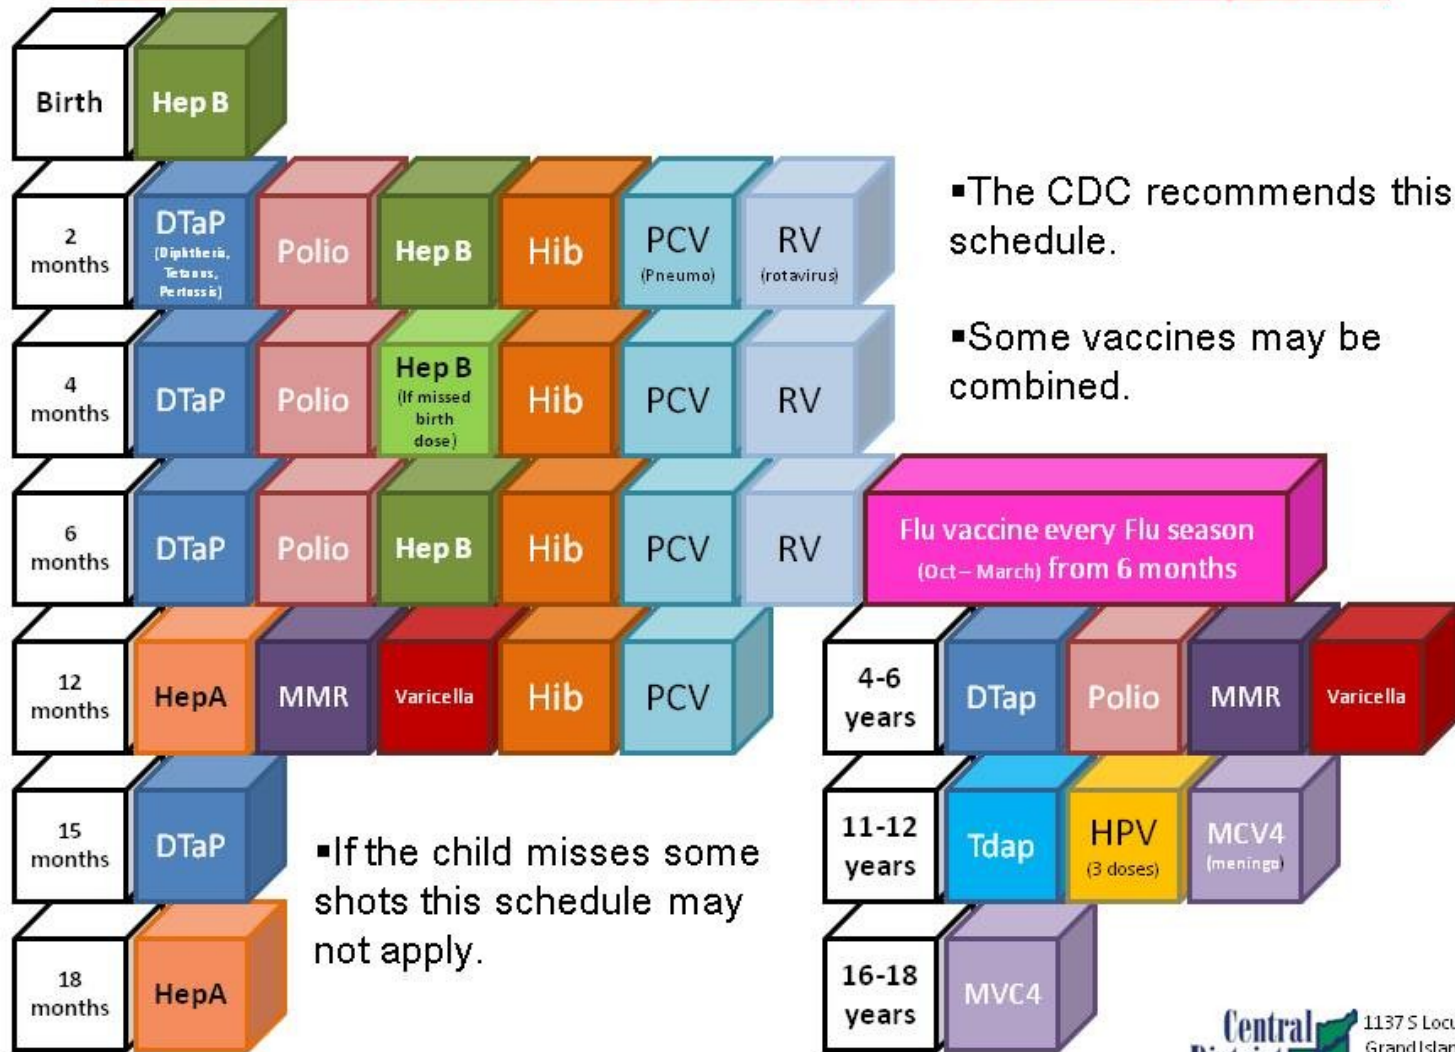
Birth Hep B

2 months DTaP (Diphtheria, Tetanus, Pertussis) Polio Hep B Hib PCV (Pneumo) RV (rotavirus)

4 months DTaP Polio Hep B (If missed birth dose) Hib PCV RV

6 months DTaP Polio Hep B Hib PCV RV

Flu vaccine every Flu season (Oct – March) from 6 months

12 months HepA MMR Varicella Hib PCV

15 months DTaP

18 months HepA

▪The CDC recommends this schedule.

▪Some vaccines may be combined.

4-6 years DTap Polio MMR Varicella

11-12 years Tdap HPV (3 doses) MCV4 (meningo)

16-18 years MVC4

▪If the child misses some shots this schedule may not apply.

Central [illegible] 1137 S Locu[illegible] Grand Islan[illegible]